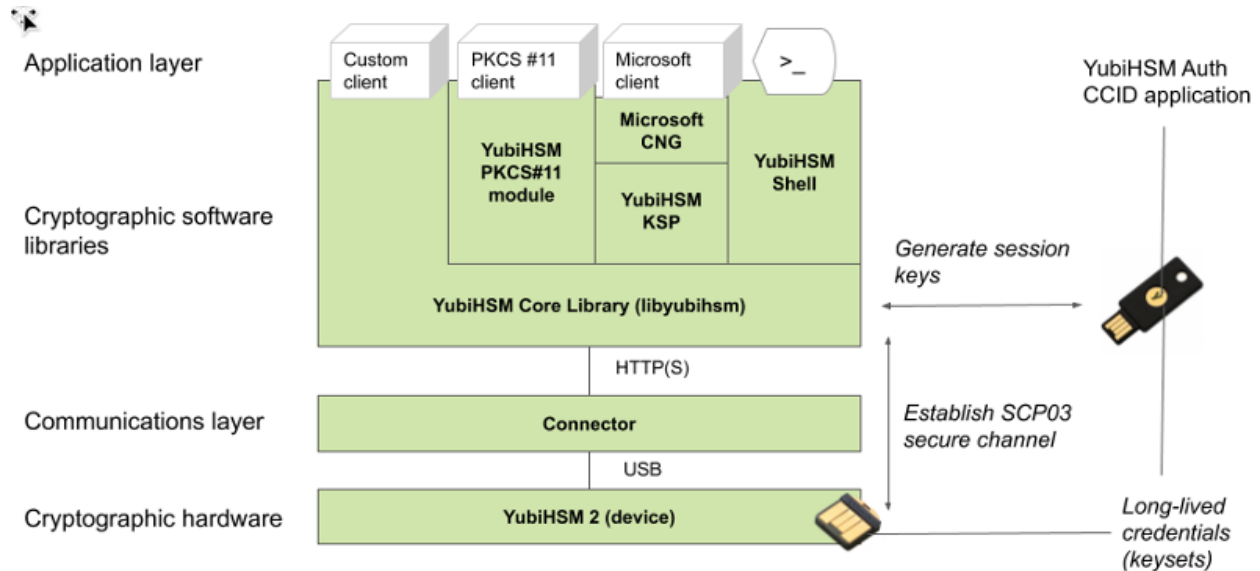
Application layer

Custom client

PKCS #11 client

Microsoft client

>_

YubiHSM Auth CCID application

Cryptographic software libraries

YubiHSM PKCS#11 module

Microsoft CNG

YubiHSM KSP

YubiHSM Shell

Generate session keys

YubiHSM Core Library (libyubihsm)

HTTP(S)

Communications layer

Connector

Establish SCP03 secure channel

USB

Cryptographic hardware

YubiHSM 2 (device)

Long-lived credentials (keysets)